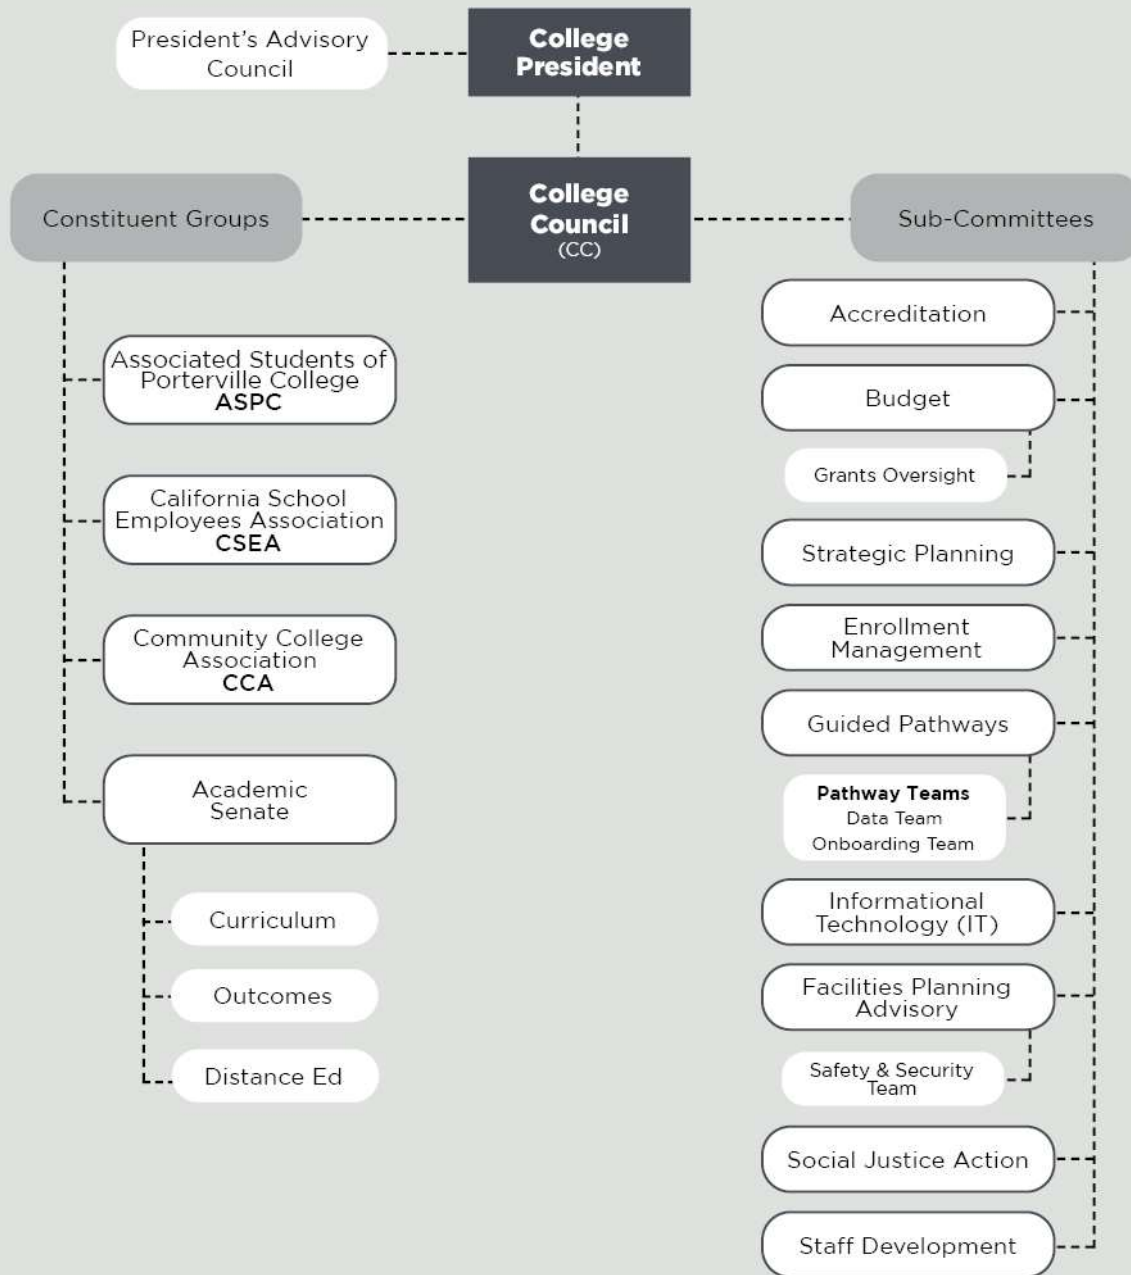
President's Advisory Council

College President

College Council (CC)

Constituent Groups

Associated Students of Porterville College ASPC

California School Employees Association CSEA

Community College Association CCA

Academic Senate

Curriculum

Outcomes

Distance Ed

Sub-Committees

Accreditation

Budget

Grants Oversight

Strategic Planning

Enrollment Management

Guided Pathways

Pathway Teams
Data Team
Onboarding Team

Informational Technology (IT)

Facilities Planning Advisory

Safety & Security Team

Social Justice Action

Staff Development